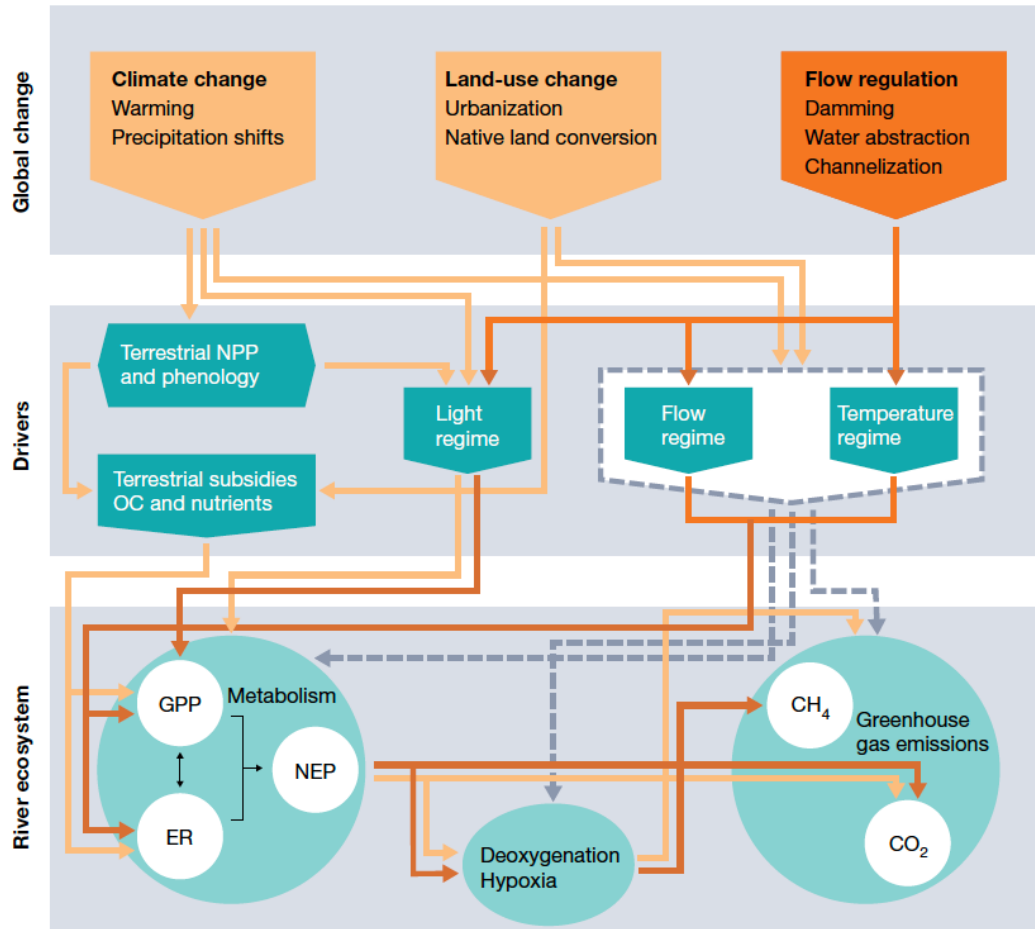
Global change

Climate change
Warming
Precipitation shifts

Land-use change
Urbanization
Native land conversion

Flow regulation
Damming
Water abstraction
Channelization

Drivers

Terrestrial NPP and phenology

Light regime

Flow regime

Temperature regime

Terrestrial subsidies OC and nutrients

River ecosystem

GPP

Metabolism

NEP

ER

Deoxygenation Hypoxia

$CH_4$

Greenhouse gas emissions

$CO_2$